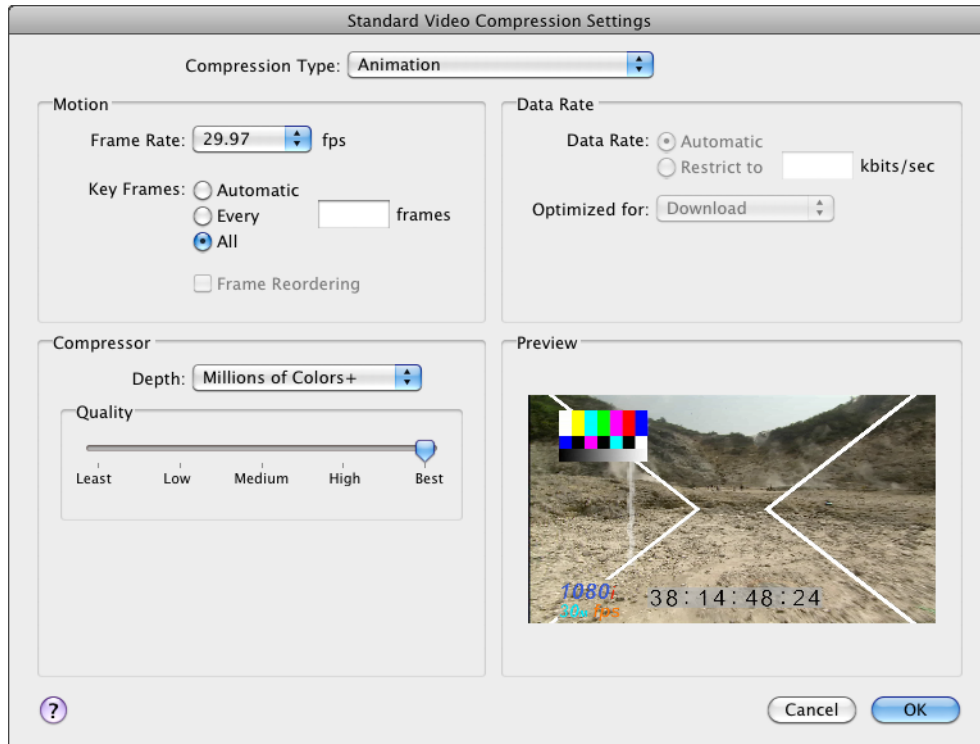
Standard Video Compression Settings

Compression Type: Animation

Motion

Frame Rate: 29.97 fps

Key Frames: Automatic
Every frames
All

Frame Reordering

Data Rate

Data Rate: Automatic
Restrict to kbits/sec

Optimized for: Download

Compressor

Depth: Millions of Colors+

Quality

Least Low Medium High Best

Preview

1080i
30p fps
38:14:48:24

?

Cancel OK